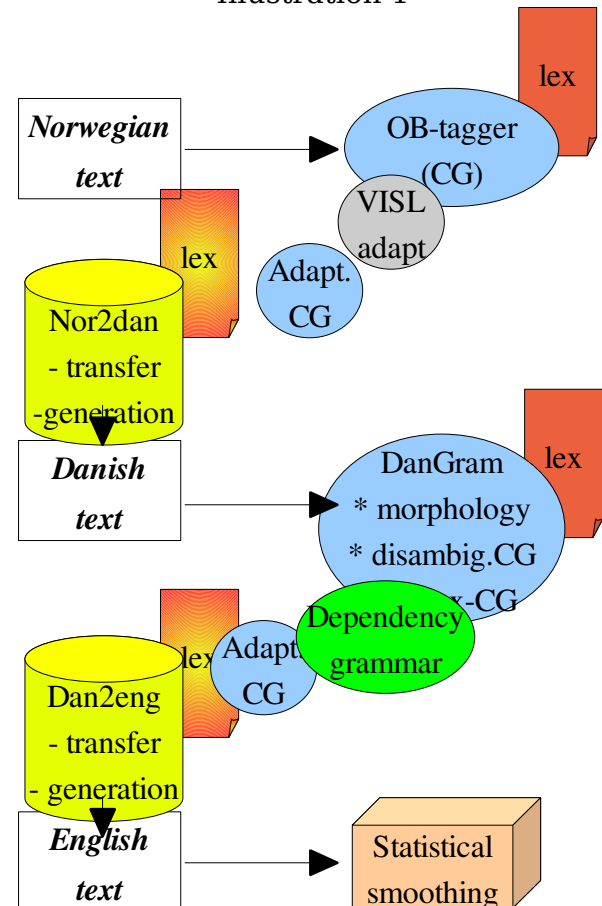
Illustration 1

lex

Norwegian text

OB-tagger (CG)

VISL adapt

lex

Adapt. CG

Nor2dan
- transfer
-generation

Danish text

lex

DanGram
* morphology
* disambig.CG
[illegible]x-CG

lex

Adapt. CG

Dependency grammar

Dan2eng
- transfer
- generation

English text

Statistical smoothing